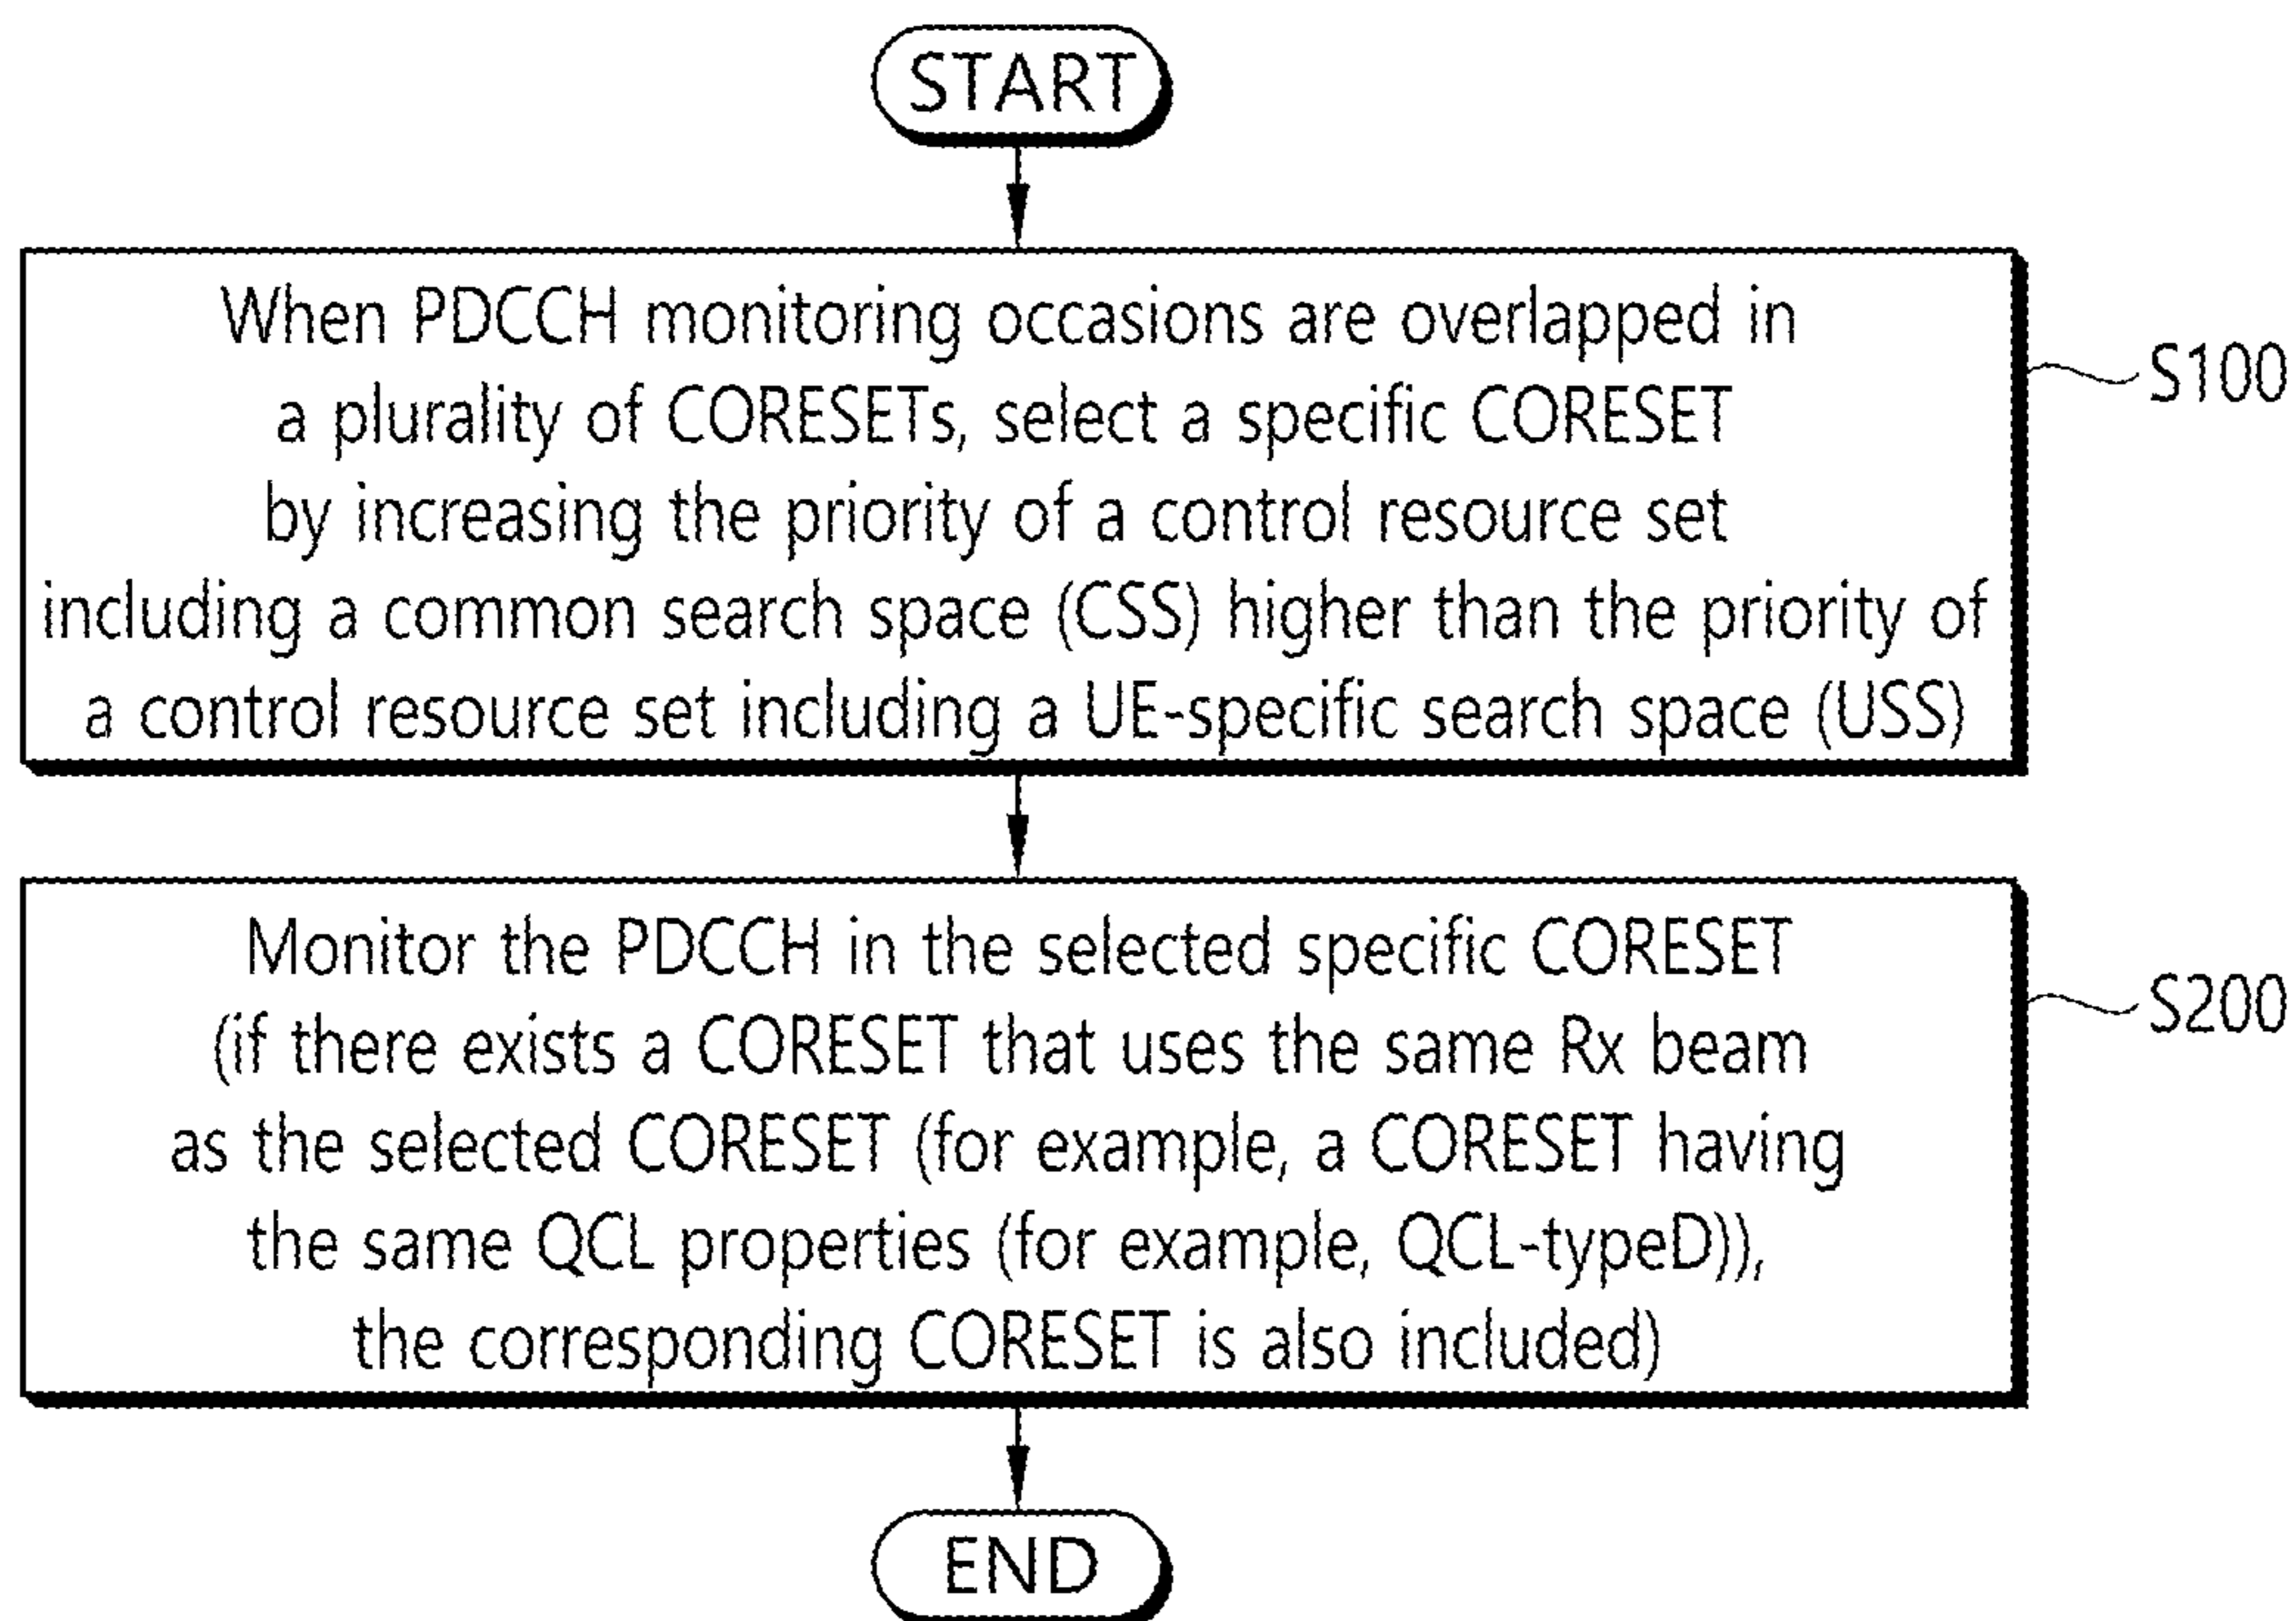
START

When PDCCH monitoring occasions are overlapped in a plurality of CORESETs, select a specific CORESET by increasing the priority of a control resource set including a common search space (CSS) higher than the priority of a control resource set including a UE-specific search space (USS)

S100

Monitor the PDCCH in the selected specific CORESET (if there exists a CORESET that uses the same Rx beam as the selected CORESET (for example, a CORESET having the same QCL properties (for example, QCL-typeD)), the corresponding CORESET is also included)

S200

END